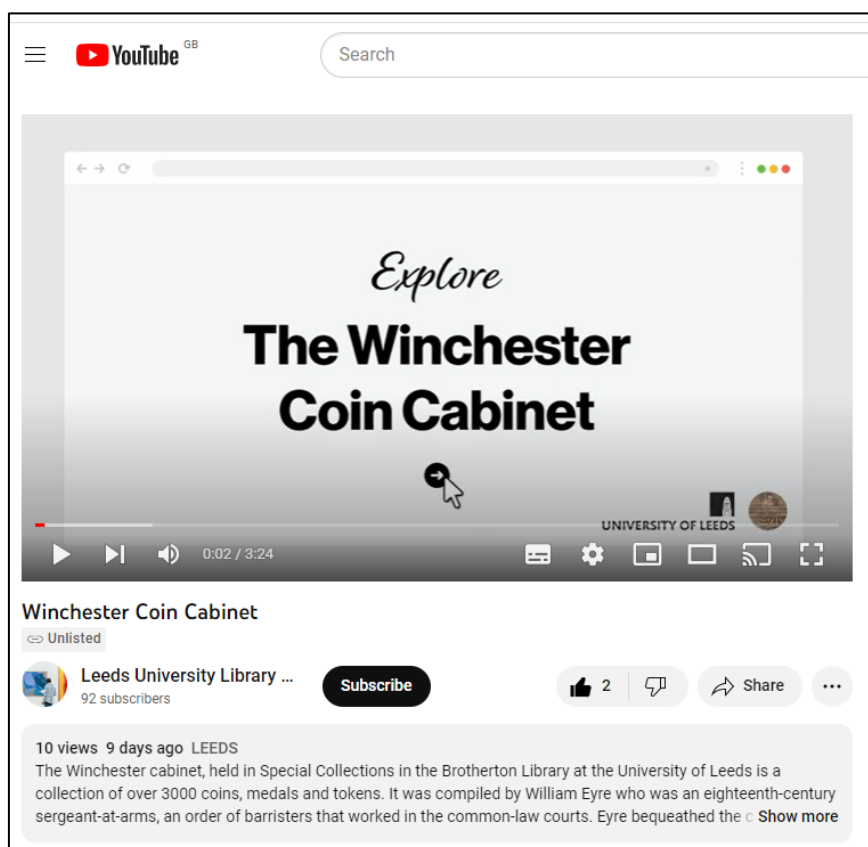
YouTube GB

Search

Explore

The Winchester Coin Cabinet

UNIVERSITY OF LEEDS

0:02 / 3:24

Winchester Coin Cabinet

Unlisted

Leeds University Library ...
92 subscribers

Subscribe

2

Share

10 views 9 days ago LEEDS
The Winchester cabinet, held in Special Collections in the Brotherton Library at the University of Leeds is a collection of over 3000 coins, medals and tokens. It was compiled by William Eyre who was an eighteenth-century sergeant-at-arms, an order of barristers that worked in the common-law courts. Eyre bequeathed the c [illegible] Show more